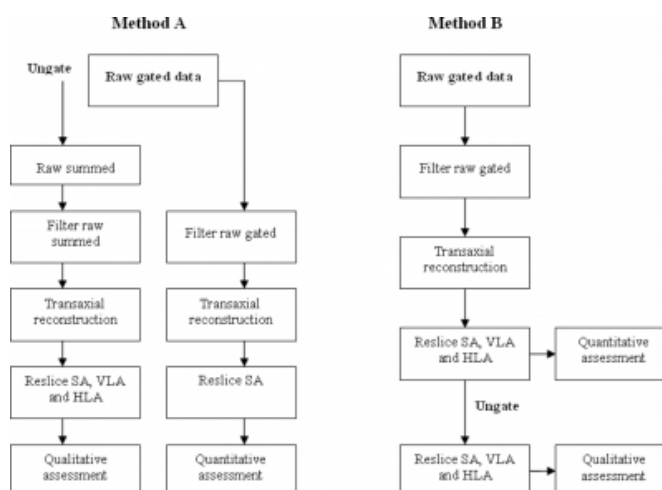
Method A

Ungate

Raw gated data

Raw summed

Filter raw summed

Transaxial reconstruction

Reslice SA, VLA and HLA

Qualitative assessment

Filter raw gated

Transaxial reconstruction

Reslice SA

Quantitative assessment

Method B

Raw gated data

Filter raw gated

Transaxial reconstruction

Reslice SA, VLA and HLA

Quantitative assessment

Ungate

Reslice SA, VLA and HLA

Qualitative assessment